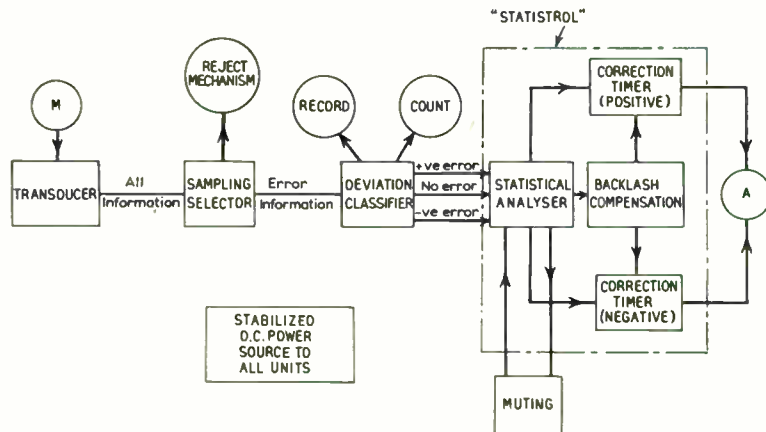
"STATISTROL"

M

REJECT MECHANISM

RECORD

COUNT

CORRECTION TIMER (POSITIVE)

TRANSDUCER

All Information

SAMPLING SELECTOR

Error Information

DEVIATION CLASSIFIER

+ve error

No error

-ve error

STATISTICAL ANALYSER

BACKLASH COMPENSATION

A

CORRECTION TIMER (NEGATIVE)

STABILIZED D.C. POWER SOURCE TO ALL UNITS

MUTING